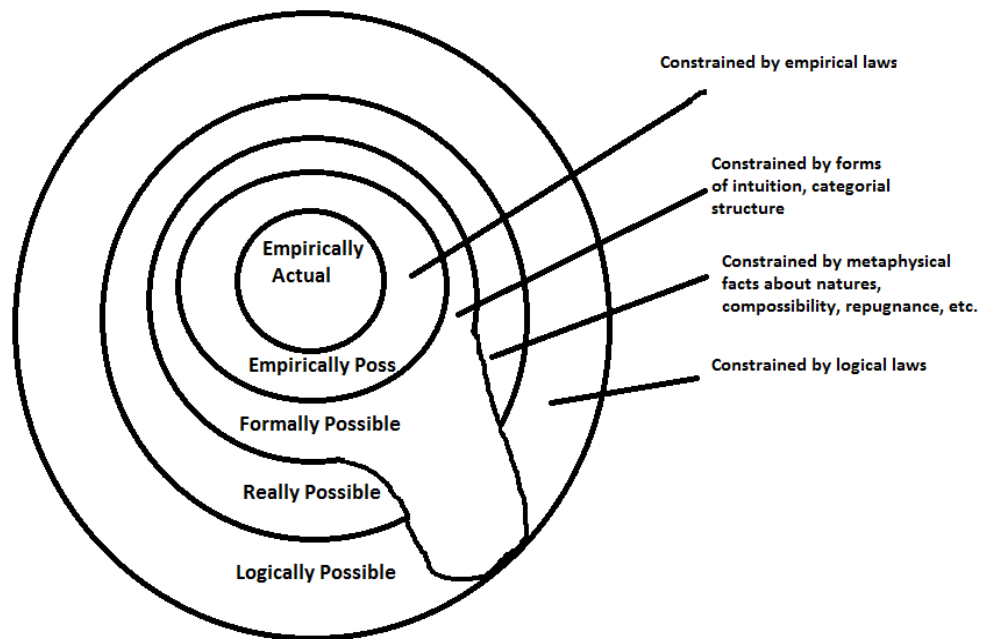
Empirically Actual

Empirically Poss

Formally Possible

Really Possible

Logically Possible

Constrained by empirical laws

Constrained by forms of intuition, categorial structure

Constrained by metaphysical facts about natures, compossibility, repugnance, etc.

Constrained by logical laws